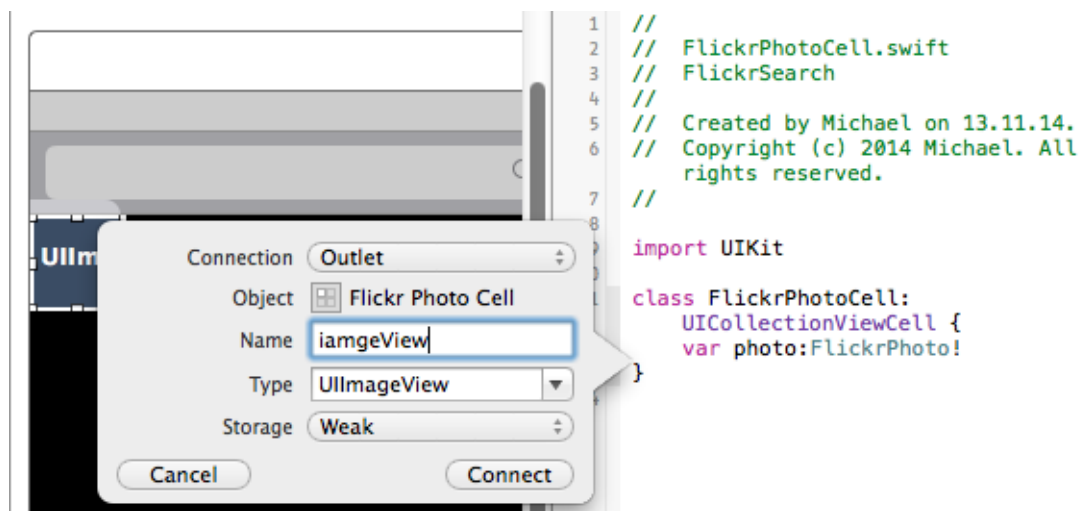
UIIm

Connection Outlet
Object Flickr Photo Cell
Name iamgeView
Type UIImageView
Storage Weak
Cancel
Connect

1 //
2 // FlickrPhotoCell.swift
3 // FlickrSearch
4 //
5 // Created by Michael on 13.11.14.
6 // Copyright (c) 2014 Michael. All rights reserved.
7 //
8
9 import UIKit
10
11 class FlickrPhotoCell:
UICollectionViewCell {
var photo:FlickrPhoto!
}